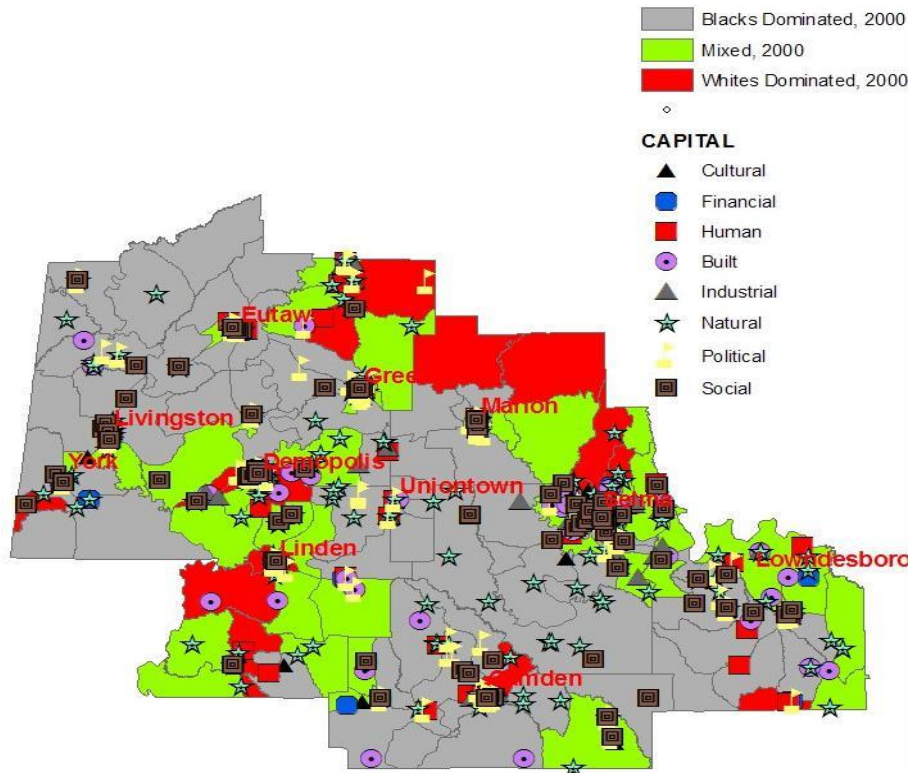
Blacks Dominated, 2000
Mixed, 2000
Whites Dominated, 2000

CAPITAL
Cultural
Financial
Human
Built
Industrial
Natural
Political
Social

Eutaw
Gree
Livingston
Marion
York
Demopolis
Uniontown
Selma
Linden
Lowndesboro
Camden